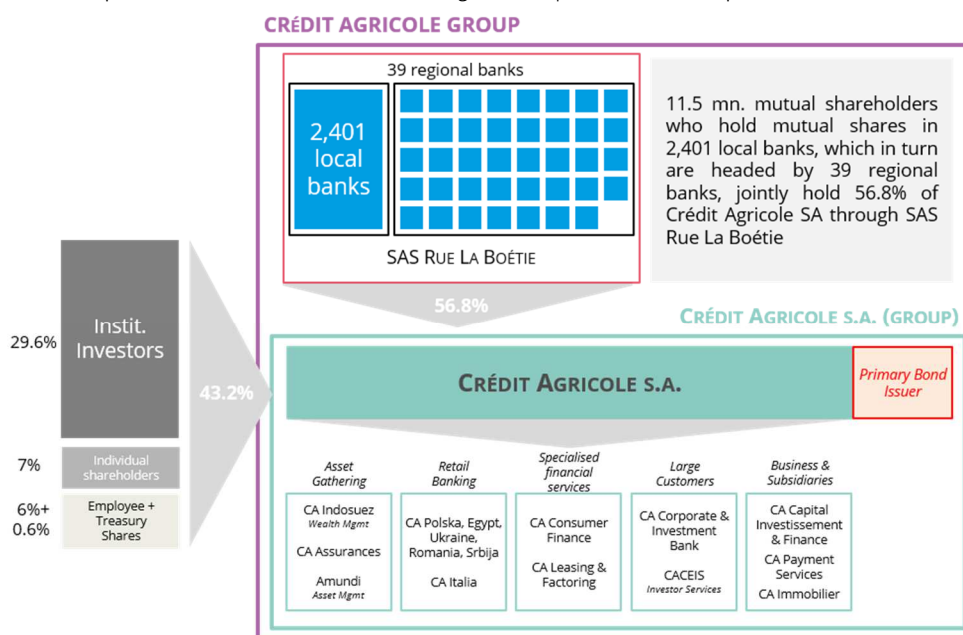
CRÉDIT AGRICOLE GROUP

39 regional banks

2,401 local banks

SAS Rue La Boétie

11.5 mn. mutual shareholders who hold mutual shares in 2,401 local banks, which in turn are headed by 39 regional banks, jointly hold 56.8% of Crédit Agricole SA through SAS Rue La Boétie

56.8%

Crédit Agricole s.a. (group)

29.6%

Instit. Investors

7%

Individual shareholders

6%+ 0.6%

Employee + Treasury Shares

43.2%

Crédit Agricole s.a.

Primary Bond Issuer

Asset Gathering

CA Indosuez
Wealth Mgmt

CA Assurances

Amundi
Asset Mgmt

Retail Banking

CA Polska, Egypt, Ukraine, Romania, Srbija

CA Italia

Specialised financial services

CA Consumer Finance

CA Leasing & Factoring

Large Customers

CA Corporate & Investment Bank

CACEIS
Investor Services

Business & Subsidiaries

CA Capital Investissement & Finance

CA Payment Services

CA Immobilier